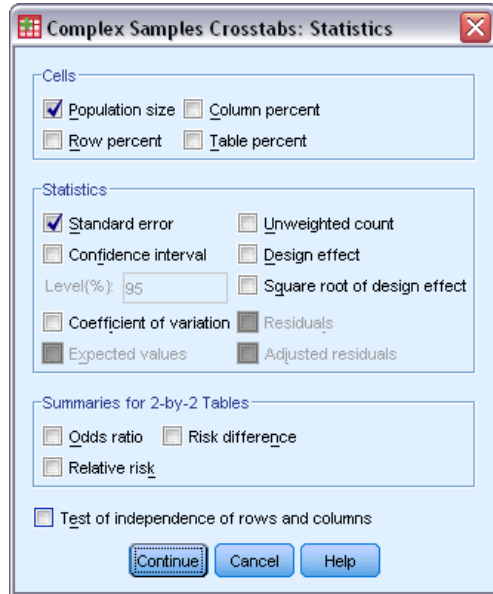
Complex Samples Crosstabs: Statistics

Cells
Population size
Column percent
Row percent
Table percent

Statistics
Standard error
Unweighted count
Confidence interval
Design effect
Level(%): 95
Square root of design effect
Coefficient of variation
Residuals
Expected values
Adjusted residuals

Summaries for 2-by-2 Tables
Odds ratio
Risk difference
Relative risk

Test of independence of rows and columns

Continue
Cancel
Help